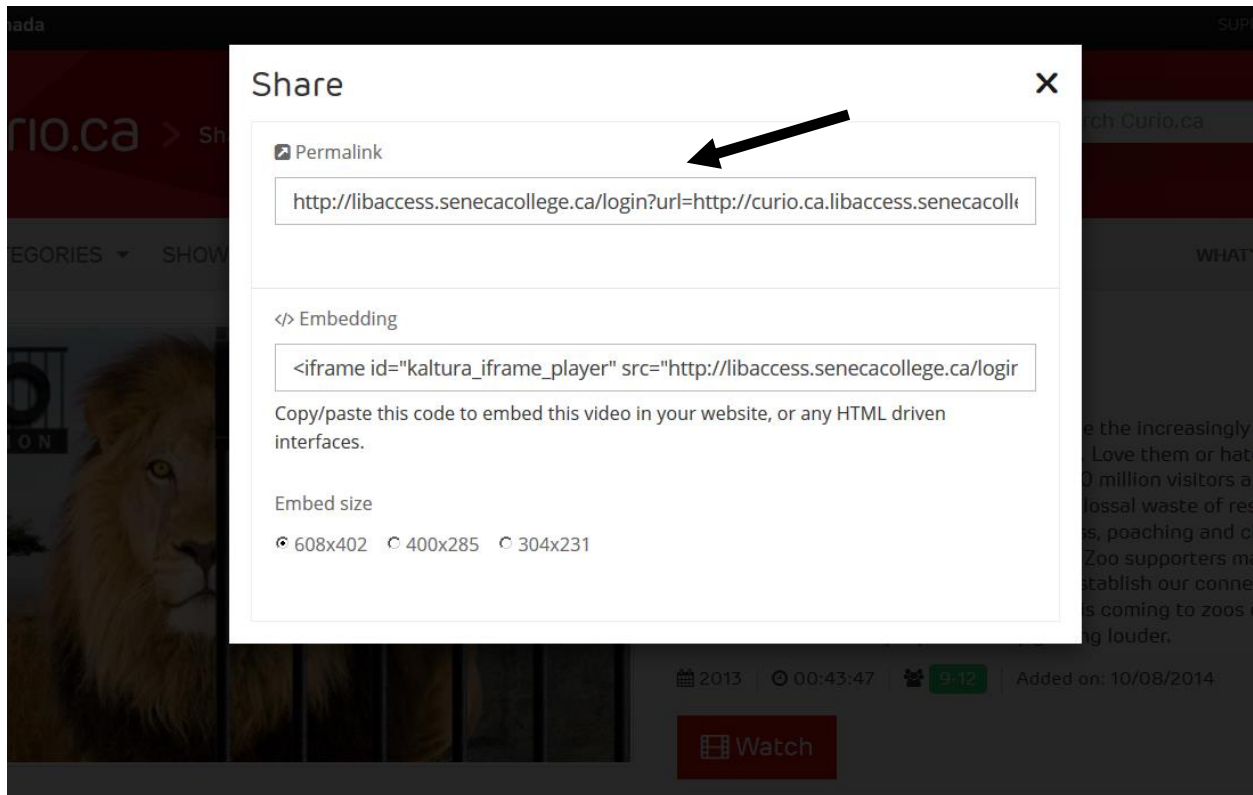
nada

SUP

rio.ca > Sh

rch Curio.ca

EGORIES ▾ SHOW

WHAT

Share

×

Permalink

http://libaccess.senecacollege.ca/login?url=http://curio.ca.libaccess.senecacoll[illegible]

</> Embedding

<iframe id="kaltura_iframe_player" src="http://libaccess.senecacollege.ca/login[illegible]

Copy/paste this code to embed this video in your website, or any HTML driven interfaces.

Embed size

608x402 400x285 304x231

ION

e the increasingly
. Love them or hat
0 million visitors a
lossal waste of res
s, poaching and c
Zoo supporters m
stablish our conne
s coming to zoos
ng louder.

2013 00:43:47 9-12 Added on: 10/08/2014

Watch